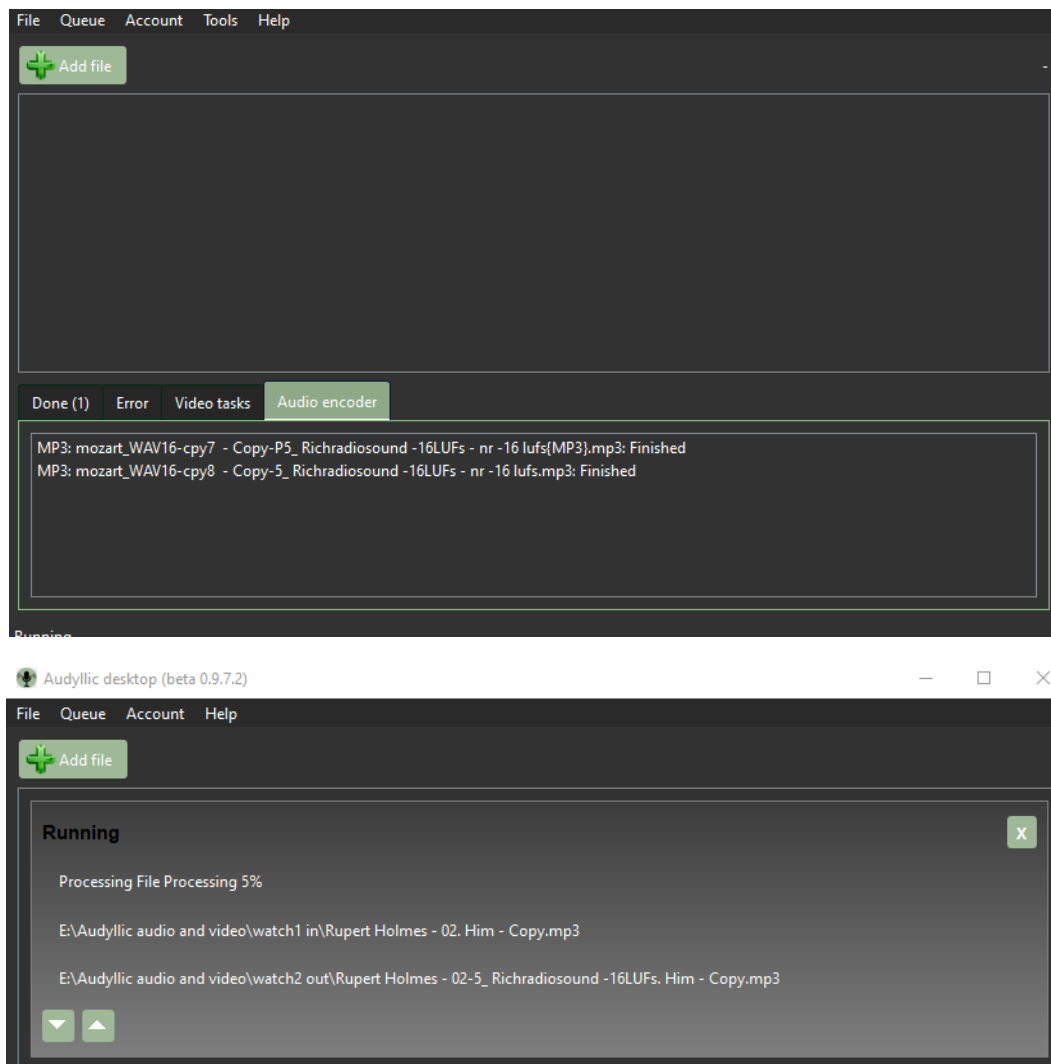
File Queue Account Tools Help

Add file

-

Done (1) Error Video tasks Audio encoder

MP3: mozart_WAV16-cpy7 - Copy-P5_ Richradiosound -16LUFs - nr -16 lufs{MP3}.mp3: Finished
MP3: mozart_WAV16-cpy8 - Copy-5_ Richradiosound -16LUFs - nr -16 lufs.mp3: Finished

Running

Audyllic desktop (beta 0.9.7.2)

File Queue Account Help

Add file

Running

x

Processing File Processing 5%

E:\Audyllic audio and video\watch1 in\Rupert Holmes - 02. Him - Copy.mp3

E:\Audyllic audio and video\watch2 out\Rupert Holmes - 02-5_ Richradiosound -16LUFs. Him - Copy.mp3